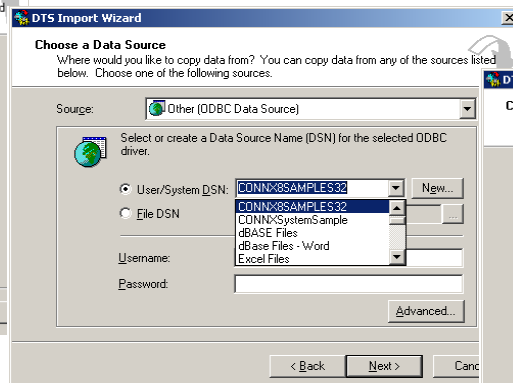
DTS Import Wizard

Choose a Data Source
Where would you like to copy data from? You can copy data from any of the sources listed below. Choose one of the following sources.

Source: Other (ODBC Data Source)

Select or create a Data Source Name (DSN) for the selected ODBC driver.

User/System DSN: CONNX8SAMPLES32
New...
File DSN
CONNX8SAMPLES32
CONNXSystemSample
dBASE Files
dBase Files - Word
Excel Files

Username:
Password:

Advanced...

< Back
Next >
Canc

C